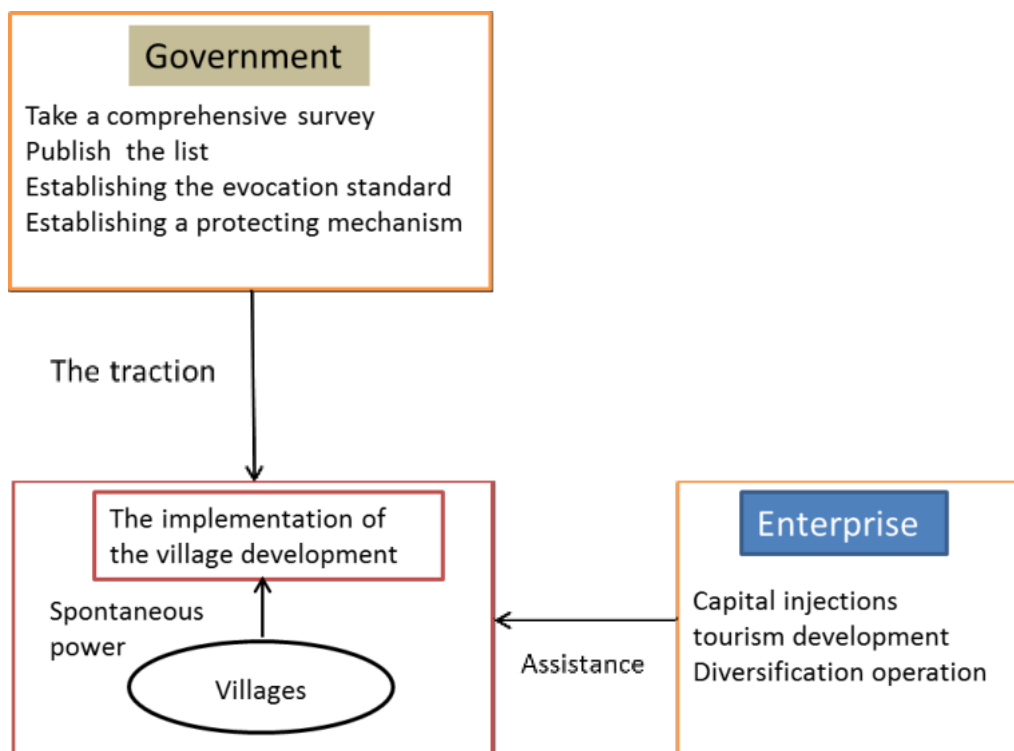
Government

Take a comprehensive survey
Publish the list
Establishing the evocation standard
Establishing a protecting mechanism

The traction

The implementation of the village development

Spontaneous power

Villages

Assistance

Enterprise

Capital injections
tourism development
Diversification operation